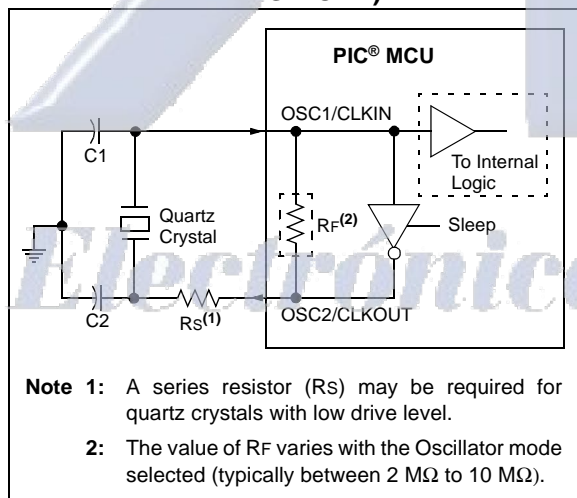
PIC® MCU

OSC1/CLKIN

C1

To Internal Logic

Quartz Crystal

RF(2)

Sleep

C2

RS(1)

OSC2/CLKOUT

Electrónica

Note 1: A series resistor (RS) may be required for quartz crystals with low drive level.

2: The value of RF varies with the Oscillator mode selected (typically between 2 MΩ to 10 MΩ).